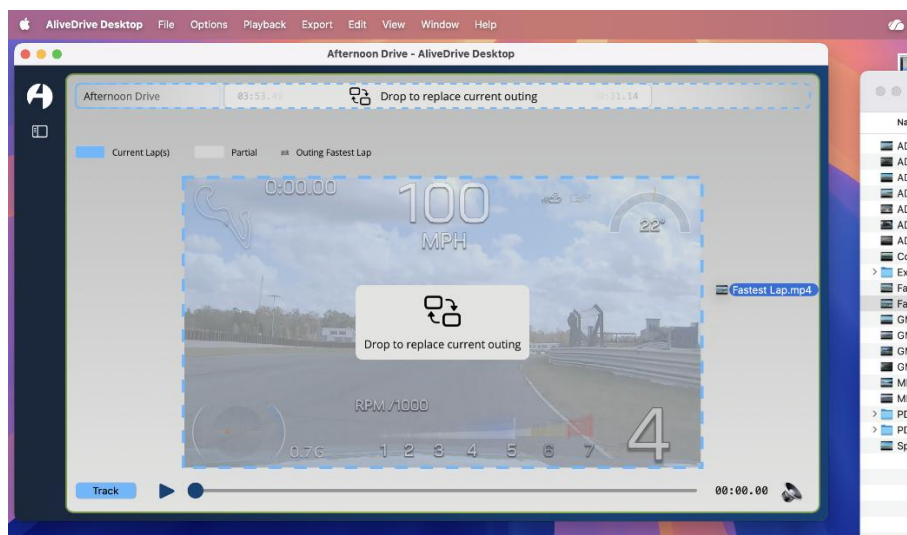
AliveDrive Desktop File Options Playback Export Edit View Window Help

Afternoon Drive - AliveDrive Desktop

Afternoon Drive 03:53.4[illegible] Drop to replace current outing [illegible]:11.14

Current Lap(s) Partial Outing Fastest Lap

0:00.00 100 MPH 22°

Drop to replace current outing

RPM /1000

0.7G 1 2 3 4 5 6 7 4

Fastest Lap.mp4

Track 00:00.00

Na
AD
AD
AD
AD
AD
AD
AD
Co
Ex
Fa
Fa
GM
GM
GM
GM
MI
MI
PD
PD
Sp